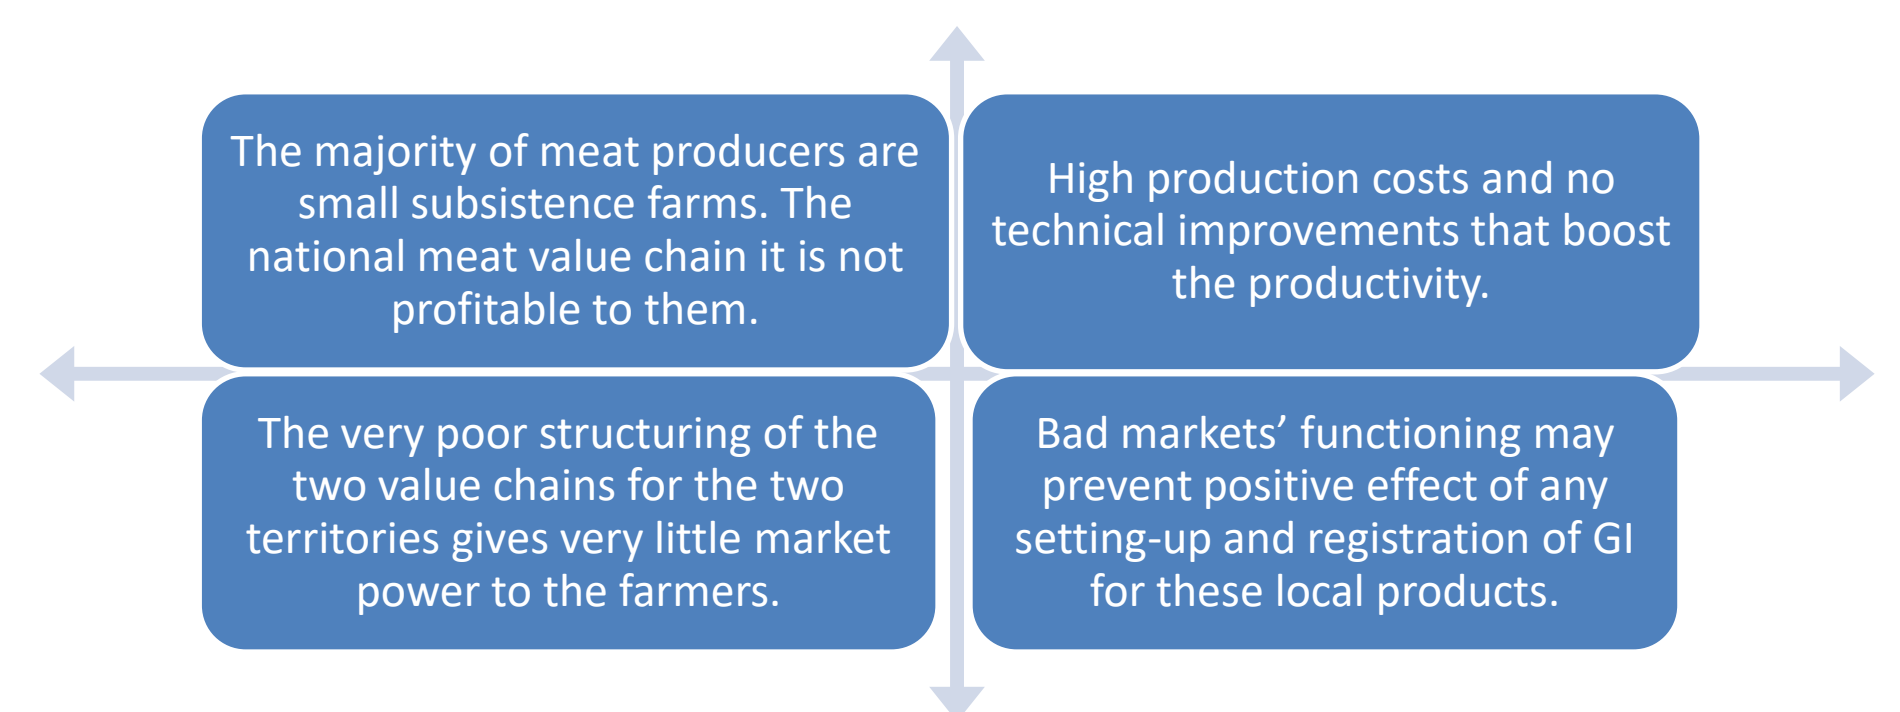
The majority of meat producers are small subsistence farms. The national meat value chain it is not profitable to them.

High production costs and no technical improvements that boost the productivity.

The very poor structuring of the two value chains for the two territories gives very little market power to the farmers.

Bad markets’ functioning may prevent positive effect of any setting-up and registration of GI for these local products.